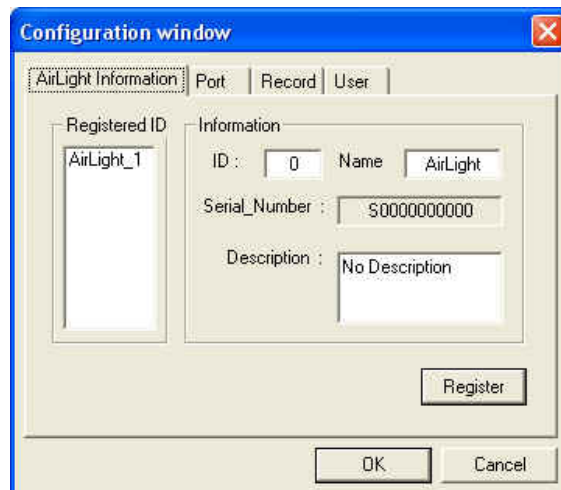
Configuration window

AirLight Information | Port | Record | User

Registered ID

AirLight_1

Information

ID : 0

Name AirLight

Serial_Number : S0000000000

Description : No Description

Register

OK

Cancel